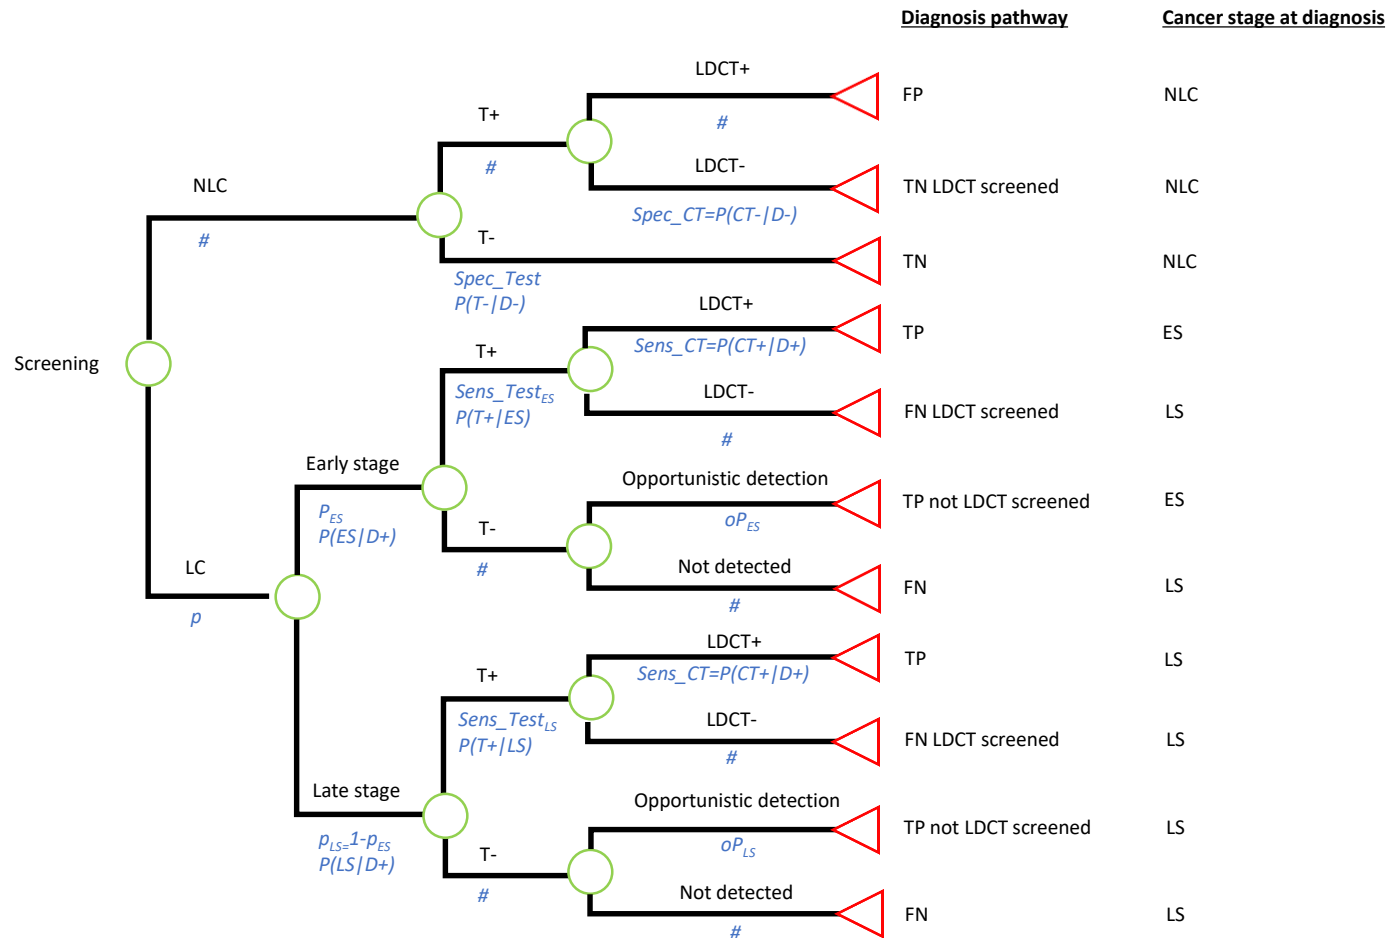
Diagnosis pathway

Cancer stage at diagnosis

Screening

NLC
#

T+
#

LDCT+
#

FP NLC

LDCT-
Spec_CT=P(CT-|D-)

TN LDCT screened NLC

T-
Spec_Test
P(T-|D-)

TN NLC

LC
p

Early stage
$P_{ES}$
P(ES|D+)

T+
Sens_Test$_{ES}$
P(T+|ES)

LDCT+
Sens_CT=P(CT+|D+)

TP ES

LDCT-
#

FN LDCT screened LS

T-
#

Opportunistic detection
$oP_{ES}$

TP not LDCT screened ES

Not detected
#

FN LS

Late stage
$p_{LS}$=1-$p_{ES}$
P(LS|D+)

T+
Sens_Test$_{LS}$
P(T+|LS)

LDCT+
Sens_CT=P(CT+|D+)

TP LS

LDCT-
#

FN LDCT screened LS

T-
#

Opportunistic detection
$oP_{LS}$

TP not LDCT screened LS

Not detected
#

FN LS